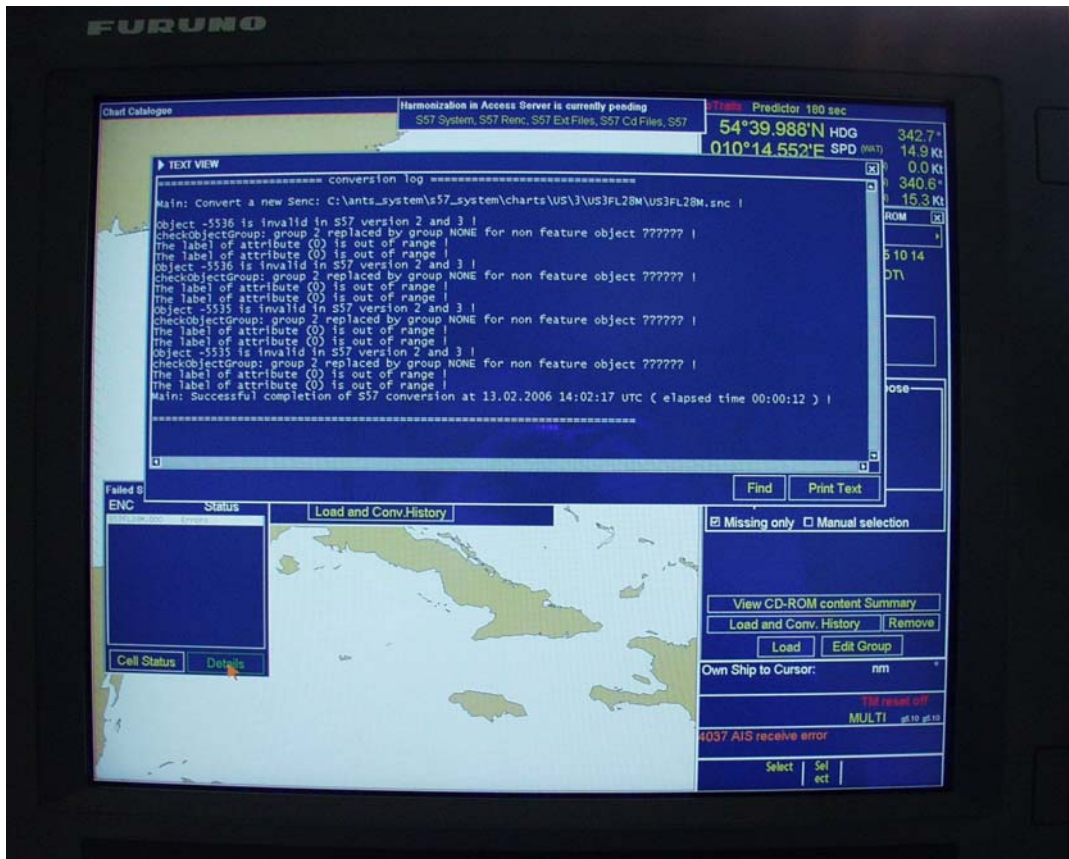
FURUNO

Chart Catalogue

Harmonization in Access Server is currently pending
S57 System, S57 Renc, S57 Ext Files, S57 Cd Files, S57

Trails Predictor 180 sec

54°39.988'N HDG 342.7°
010°14.552'E SPD (WAT) 14.9 Kt
0.0 Kt
340.6°
15.3 Kt

TEXT VIEW

======================== conversion log ============================

Main: Convert a new Senc: C:\ants_system\s57_system\charts\US\3\US3FL28M\US3FL28M.snc !

Object -5536 is invalid in S57 version 2 and 3 !
checkObjectGroup: group 2 replaced by group NONE for non feature object ?????? !
The label of attribute (0) is out of range !
The label of attribute (0) is out of range !
Object -5536 is invalid in S57 version 2 and 3 !
checkObjectGroup: group 2 replaced by group NONE for non feature object ?????? !
The label of attribute (0) is out of range !
The label of attribute (0) is out of range !
Object -5535 is invalid in S57 version 2 and 3 !
checkObjectGroup: group 2 replaced by group NONE for non feature object ?????? !
The label of attribute (0) is out of range !
The label of attribute (0) is out of range !
Object -5535 is invalid in S57 version 2 and 3 !
checkObjectGroup: group 2 replaced by group NONE for non feature object ?????? !
The label of attribute (0) is out of range !
The label of attribute (0) is out of range !
Main: Successful completion of S57 conversion at 13.02.2006 14:02:17 UTC ( elapsed time 00:00:12 ) !

================================================================

Find Print Text

ROM
5 10 14
DT\
ose

Failed S
ENC Status
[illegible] Errors

Load and Conv.History

☒ Missing only ☐ Manual selection

View CD-ROM content Summary
Load and Conv. History Remove
Load Edit Group

Own Ship to Cursor: nm

TM reset off
MULTI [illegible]

4037 AIS receive error

Cell Status Details

Select Sel ect